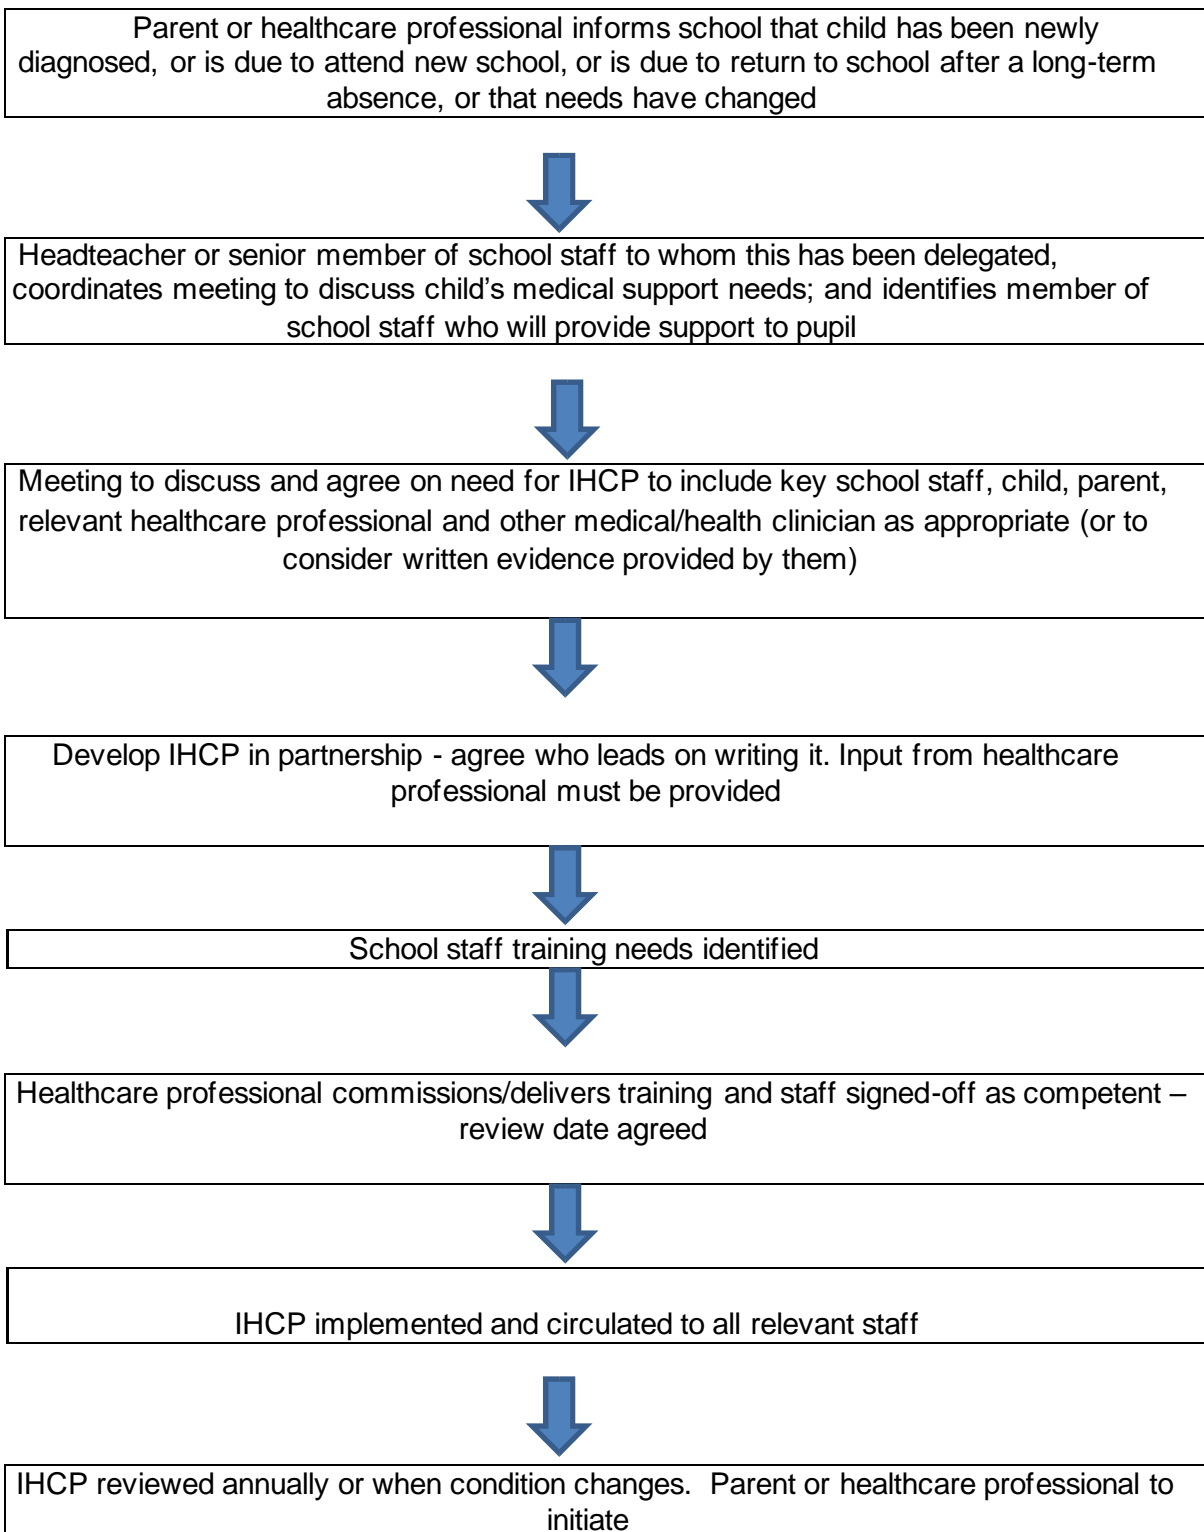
Parent or healthcare professional informs school that child has been newly diagnosed, or is due to attend new school, or is due to return to school after a long-term absence, or that needs have changed

Headteacher or senior member of school staff to whom this has been delegated, coordinates meeting to discuss child's medical support needs; and identifies member of school staff who will provide support to pupil

Meeting to discuss and agree on need for IHCP to include key school staff, child, parent, relevant healthcare professional and other medical/health clinician as appropriate (or to consider written evidence provided by them)

Develop IHCP in partnership - agree who leads on writing it. Input from healthcare professional must be provided

School staff training needs identified

Healthcare professional commissions/delivers training and staff signed-off as competent – review date agreed

IHCP implemented and circulated to all relevant staff

IHCP reviewed annually or when condition changes. Parent or healthcare professional to initiate